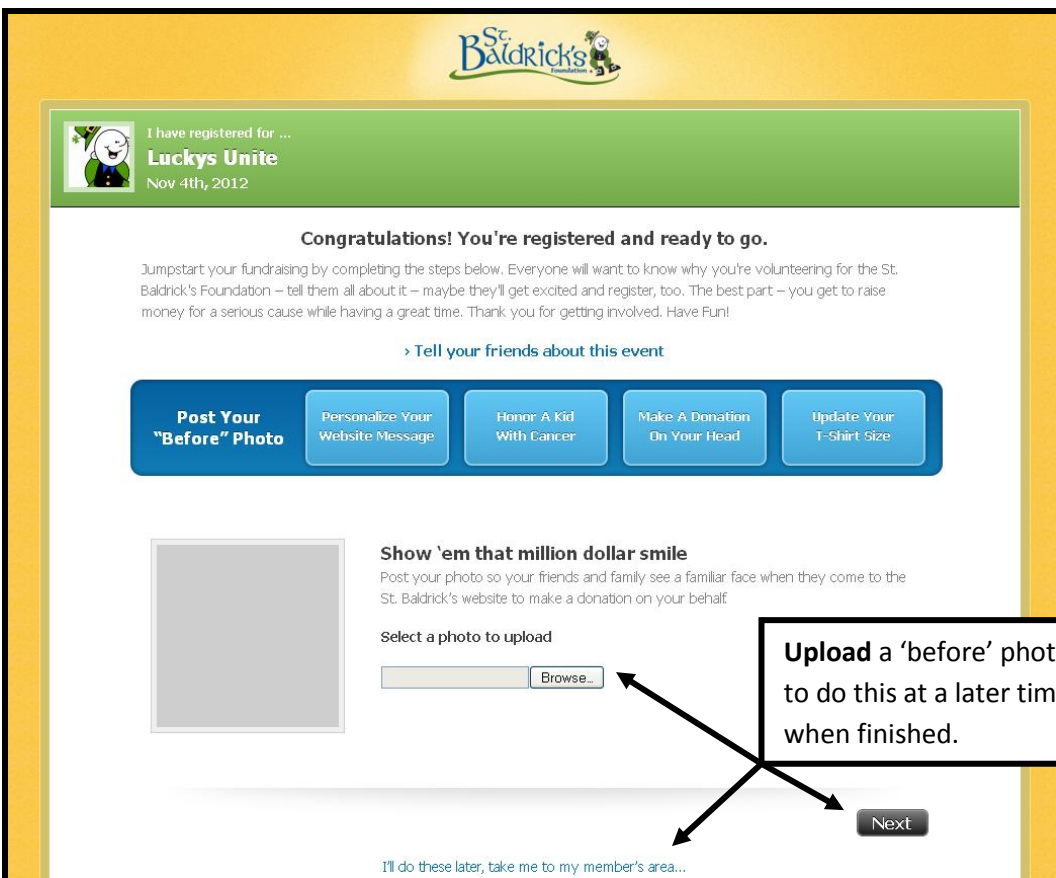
St. Baldrick's Foundation

I have registered for ...

**Luckys Unite**

Nov 4th, 2012

Congratulations! You're registered and ready to go.

Jumpstart your fundraising by completing the steps below. Everyone will want to know why you're volunteering for the St. Baldrick's Foundation – tell them all about it – maybe they'll get excited and register, too. The best part – you get to raise money for a serious cause while having a great time. Thank you for getting involved. Have Fun!

› Tell your friends about this event

Post Your "Before" Photo

Personalize Your Website Message

Honor A Kid With Cancer

Make A Donation On Your Head

Update Your T-Shirt Size

Show 'em that million dollar smile

Post your photo so your friends and family see a familiar face when they come to the St. Baldrick's website to make a donation on your behalf.

Select a photo to upload

Browse...

**Upload** a 'before' phot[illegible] to do this at a later tim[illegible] when finished.

Next

I'll do these later, take me to my member's area...